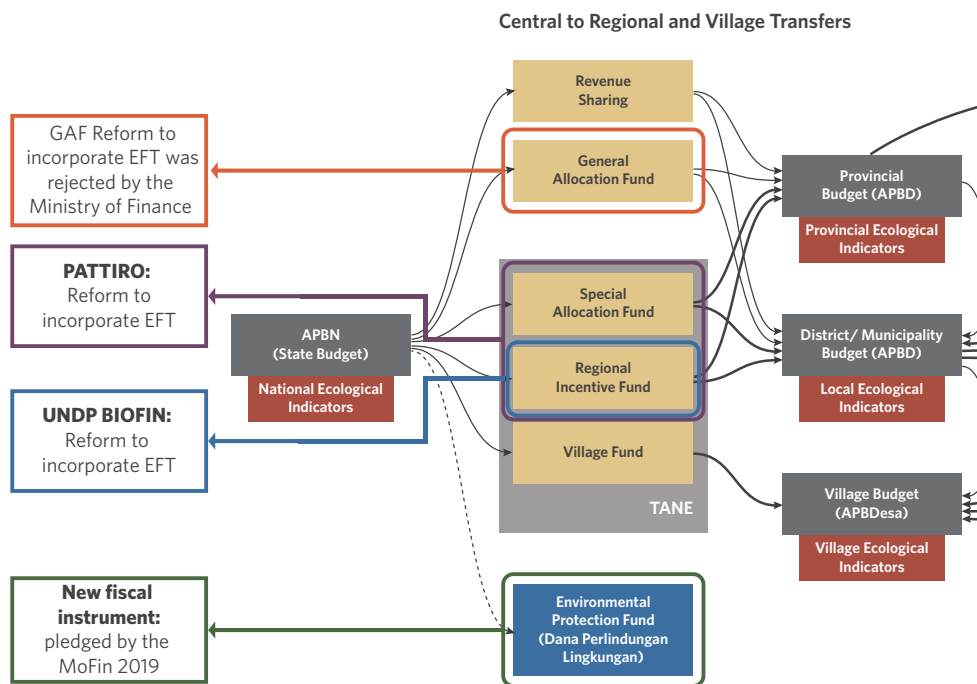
Central to Regional and Village Transfers

GAF Reform to incorporate EFT was rejected by the Ministry of Finance

PATTIRO: Reform to incorporate EFT

UNDP BIOFIN: Reform to incorporate EFT

New fiscal instrument: pledged by the MoFin 2019

APBN (State Budget)

National Ecological Indicators

Revenue Sharing

General Allocation Fund

Special Allocation Fund

Regional Incentive Fund

Village Fund

TANE

Environmental Protection Fund (Dana Perlindungan Lingkungan)

Provincial Budget (APBD)

Provincial Ecological Indicators

District/ Municipality Budget (APBD)

Local Ecological Indicators

Village Budget (APBDesa)

Village Ecological Indicators